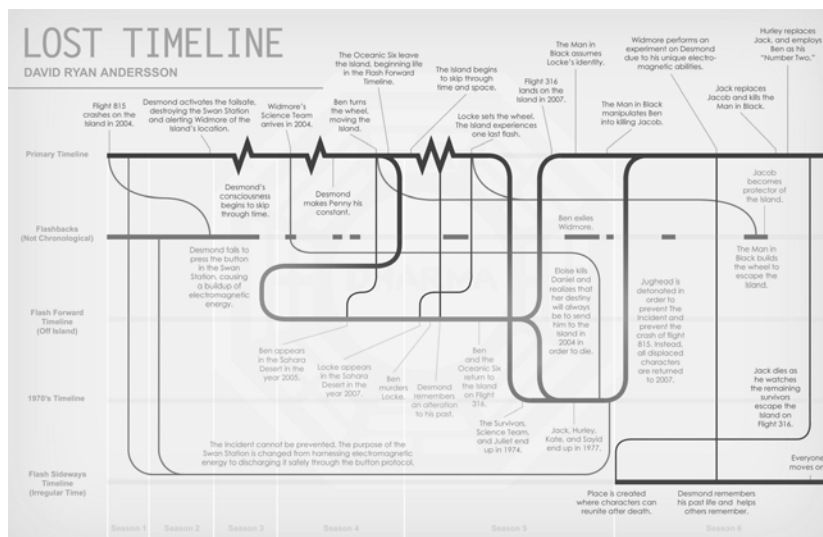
LOST TIMELINE
DAVID RYAN ANDERSSON

Flight 815 crashes on the Island in 2004.

Desmond activates the failsafe, destroying the Swan Station and alerting Widmore of the Island's location.

Widmore's Science Team arrives in 2004.

The Oceanic Six leave the Island, beginning life in the Flash Forward Timeline.

Ben turns the wheel, moving the Island.

The Island begins to skip through time and space.

Locke sets the wheel. The Island experiences one last flash.

Flight 316 lands on the Island in 2007.

The Man in Black assumes Locke's identity.

The Man in Black manipulates Ben into killing Jacob.

Widmore performs an experiment on Desmond due to his unique electromagnetic abilities.

Jack replaces Jacob and kills the Man in Black.

Hurley replaces Jack, and employs Ben as his "Number Two."

Primary Timeline

Desmond's consciousness begins to skip through time.

Desmond makes Penny his constant.

Ben exiles Widmore.

Jacob becomes protector of the Island.

Flashbacks (Not Chronological)

Desmond fails to press the button in the Swan Station, causing a buildup of electromagnetic energy.

Eloise kills Daniel and realizes that her destiny will always be to send him to the Island in 2004 in order to die.

Jughead is detonated in order to prevent the Incident and prevent the crash of flight 815. Instead, all displaced characters are returned to 2007.

The Man in Black builds the wheel to escape the Island.

Flash Forward Timeline (Off Island)

Ben appears in the Sahara Desert in the year 2005.

Locke appears in the Sahara Desert in the year 2007.

Ben murders Locke.

Desmond remembers an alteration to his past.

Ben and the Oceanic Six return to the Island on Flight 316.

1970's Timeline

The Survivors, Science Team, and Juliet end up in 1974.

Jack, Hurley, Kate, and Sayid end up in 1977.

Jack dies as he watches the remaining survivors escape the Island on Flight 316.

The Incident cannot be prevented. The purpose of the Swan Station is changed from harnessing electromagnetic energy to discharging it safely through the button protocol.

Flash Sideways Timeline (Irregular Time)

Place is created where characters can reunite after death.

Desmond remembers his past life and helps others remember.

Everyone moves on

Season 1 Season 2 Season 3 Season 4 Season 5 Season 6